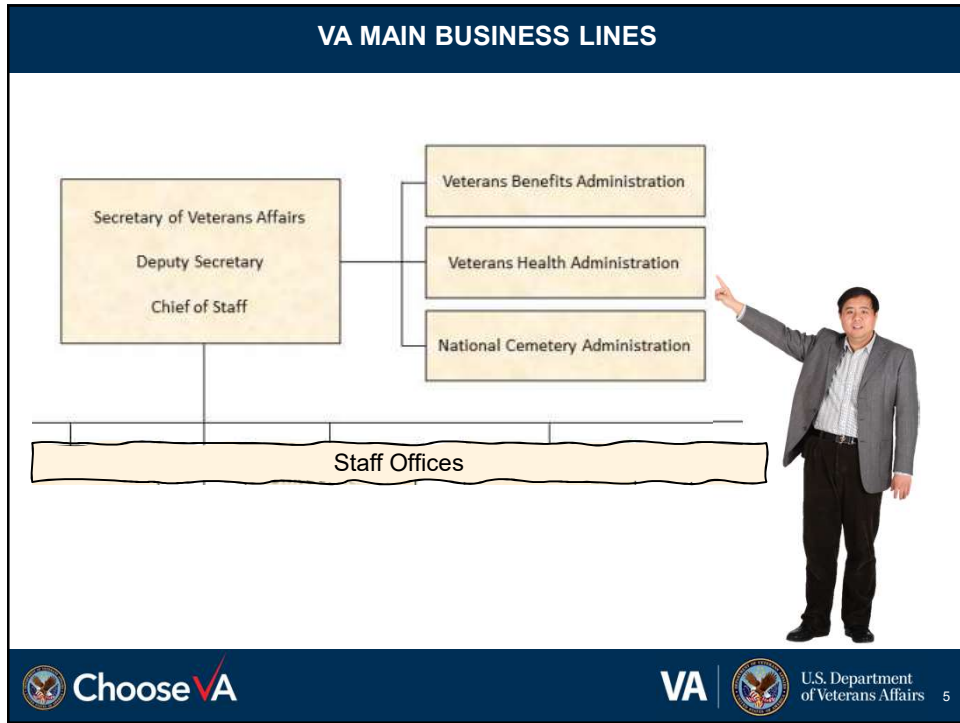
VA MAIN BUSINESS LINES

Secretary of Veterans Affairs

Deputy Secretary

Chief of Staff

Veterans Benefits Administration

Veterans Health Administration

National Cemetery Administration

Staff Offices

Choose VA

VA

U.S. Department of Veterans Affairs

5